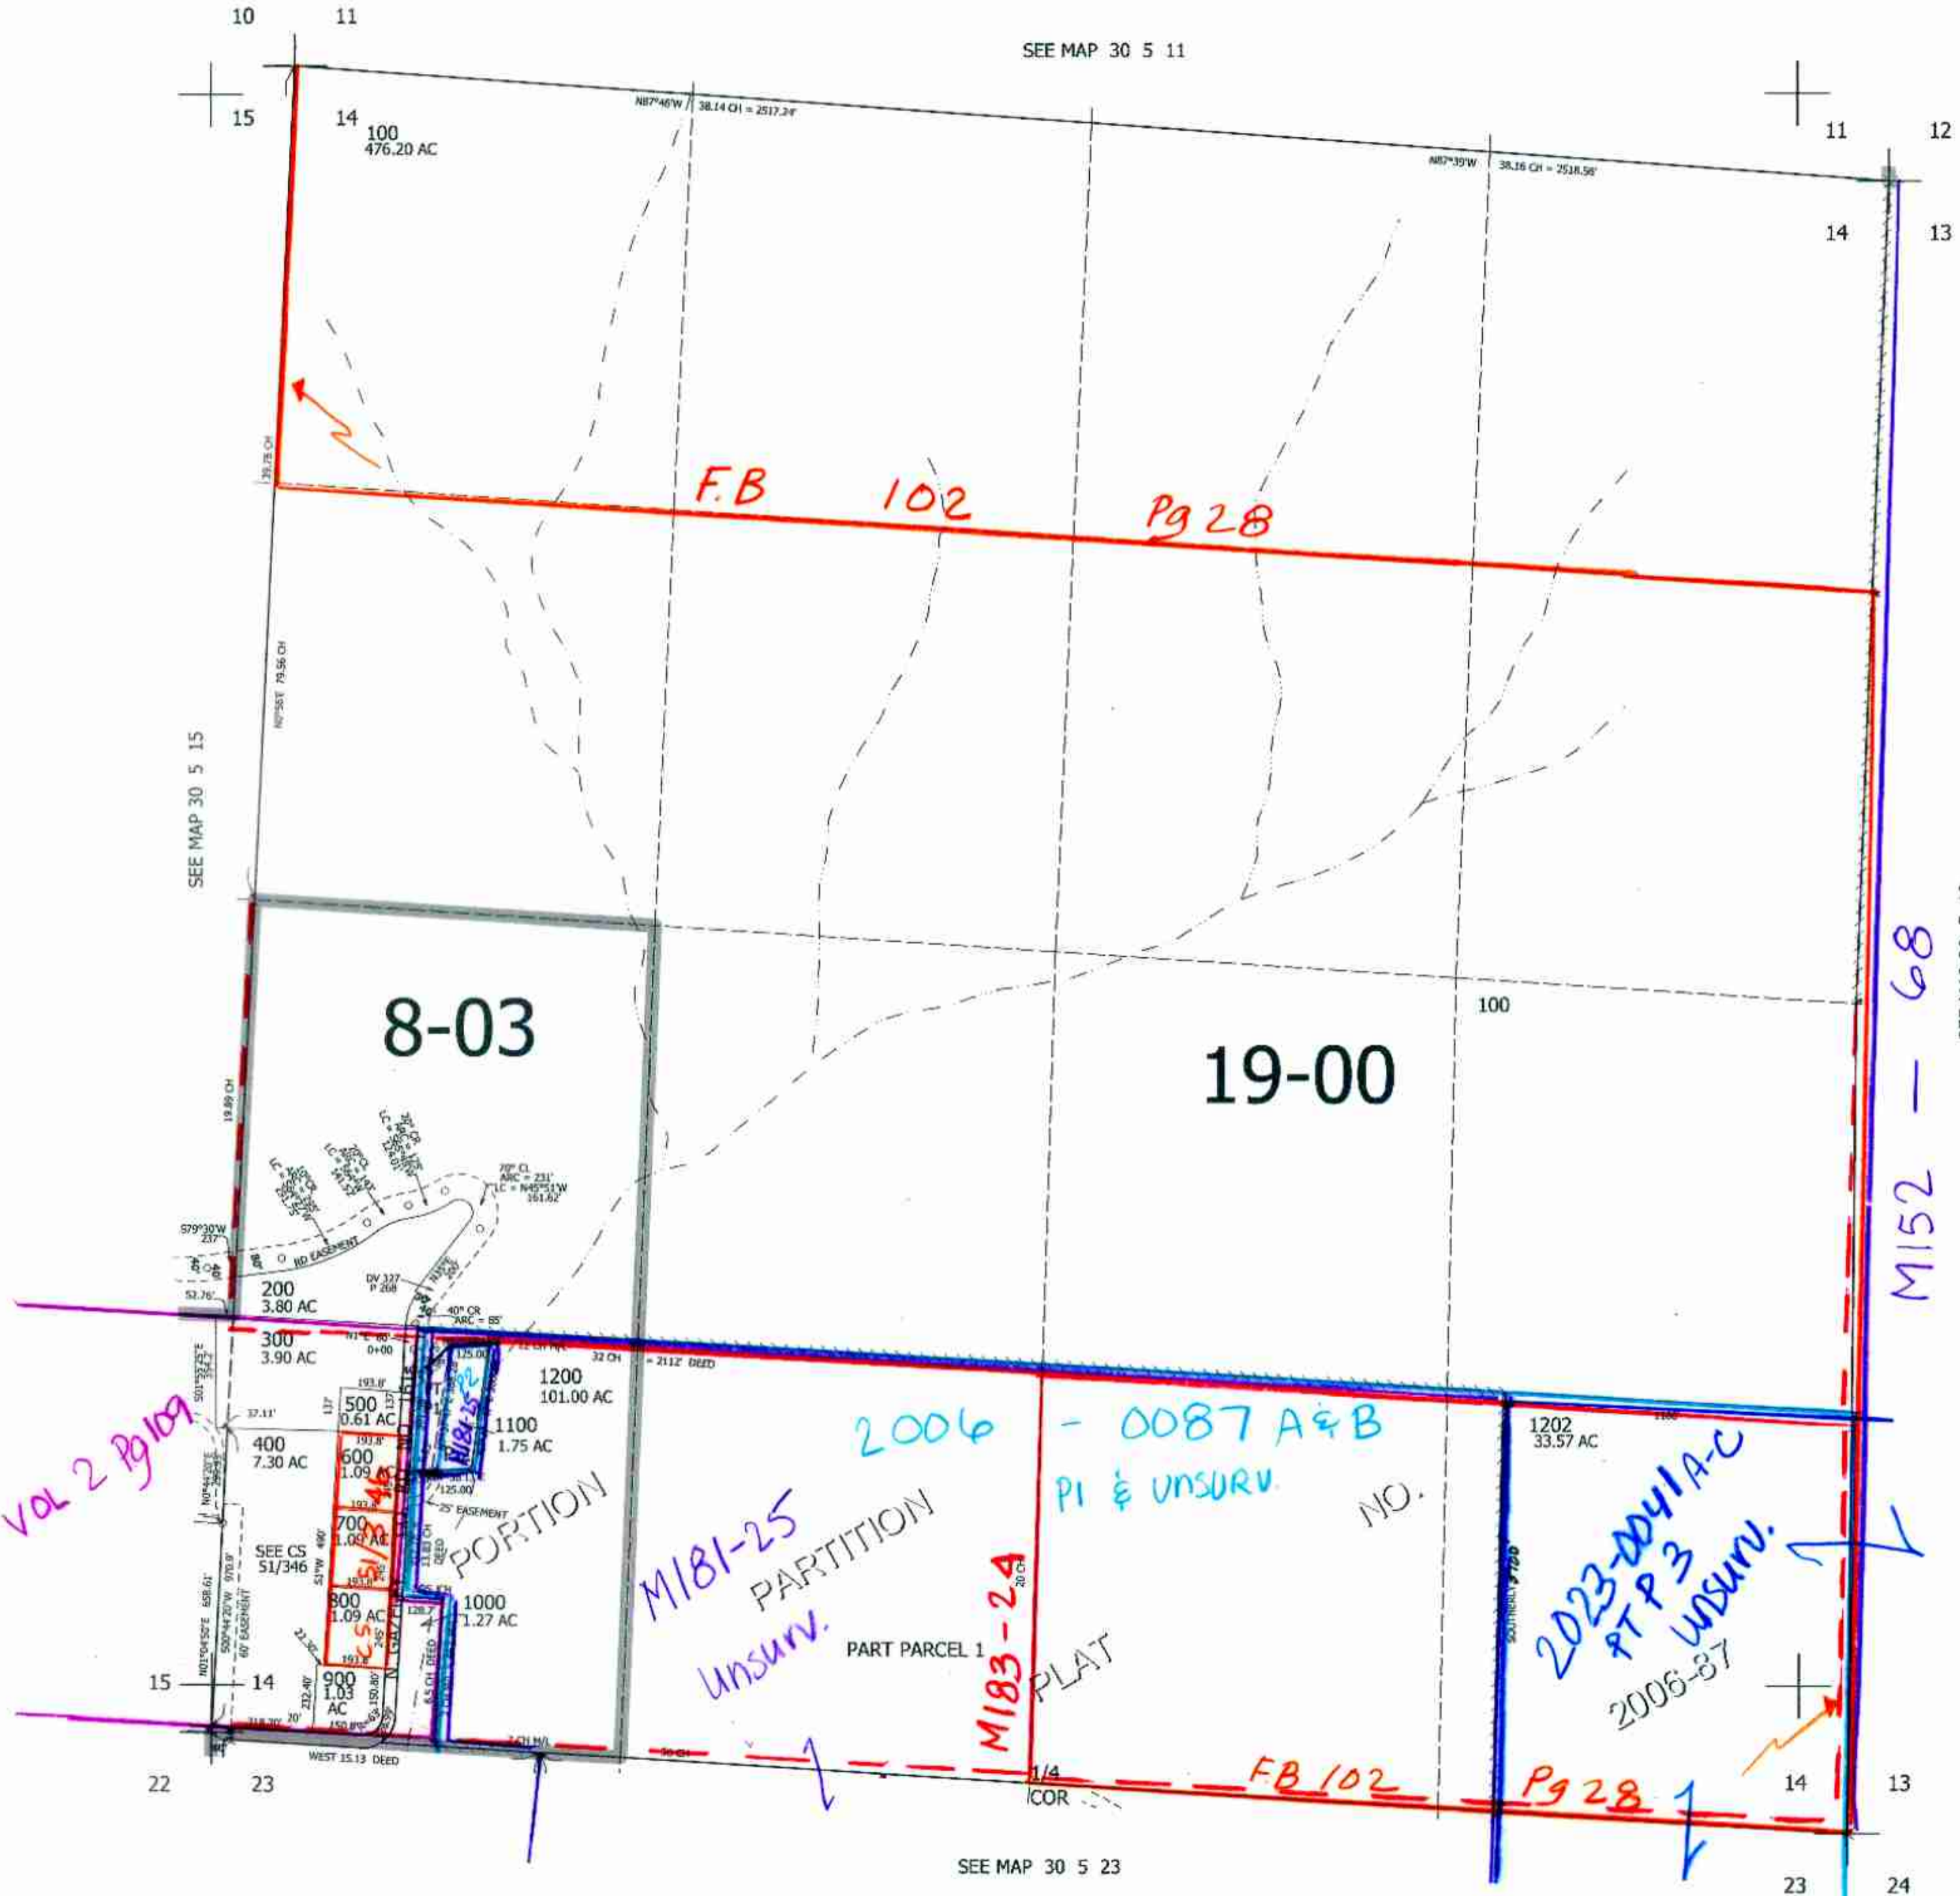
10 11

SEE MAP 30 5 11

15 14

100
476.20 AC

N87°46'W 38.14 CH = 2517.24'

N87°39'W 38.16 CH = 2518.56'

11 12

14 13

39.78 CH

F.B 102 Pg 28

SEE MAP 30 5 15

N0°56'E 79.56 CH

8-03

100

19-00

M152 - 68

19.89 CH

S79°30'W 237'

40'

52.76'

80' RD EASEMENT

70° CL ARC = 231' LC = N45°51'W 161.62

DV 327 P 268

200
3.80 AC

300
3.90 AC

40° CR ARC = 85'

32 CH = 2112' DEED

1200
101.00 AC

500
0.61 AC

1100
1.75 AC

M181-25 P2

400
7.30 AC

600
1.09 AC

2006 - 0087 A & B

PI & Unsurv.

1202
33.57 AC

VOL 2 Pg 109

125.00

25' EASEMENT

PORTION

PARTITION

NO.

SEE CS 51/346

700
1.09 AC

CS 5123

M181-25

2023-0041 A-C
PT P 3
Unsurv.

800
1.09 AC

1000
1.27 AC

M183-24

20 CH

Unsurv.

PART PARCEL 1

PLAT

2006-87

60' EASEMENT

15 14

900
1.03 AC

WEST 15.13 DEED

1/4 COR

FB 102 Pg 28

14 13

22 23

SEE MAP 30 5 23

23 24